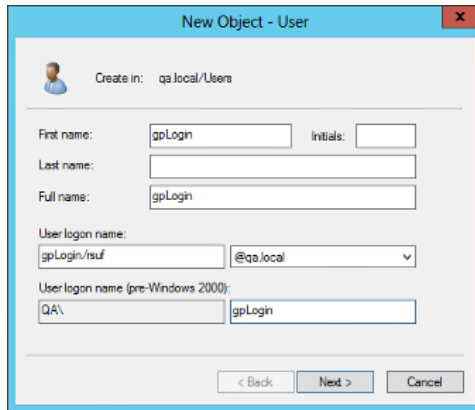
New Object - User

Create in: qa.local/Users

First name: gpLogin

Initials:

Last name:

Full name: gpLogin

User logon name:

gpLogin/rsuf

@qa.local

User logon name (pre-Windows 2000):

QA\

gpLogin

< Back

Next >

Cancel